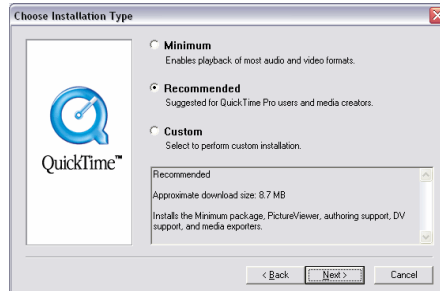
Choose Installation Type

Minimum
Enables playback of most audio and video formats.

Recommended
Suggested for QuickTime Pro users and media creators.

Custom
Select to perform custom installation.

QuickTime™

Recommended

Approximate download size: 8.7 MB

Installs the Minimum package, PictureViewer, authoring support, DV support, and media exporters.

< Back Next > Cancel